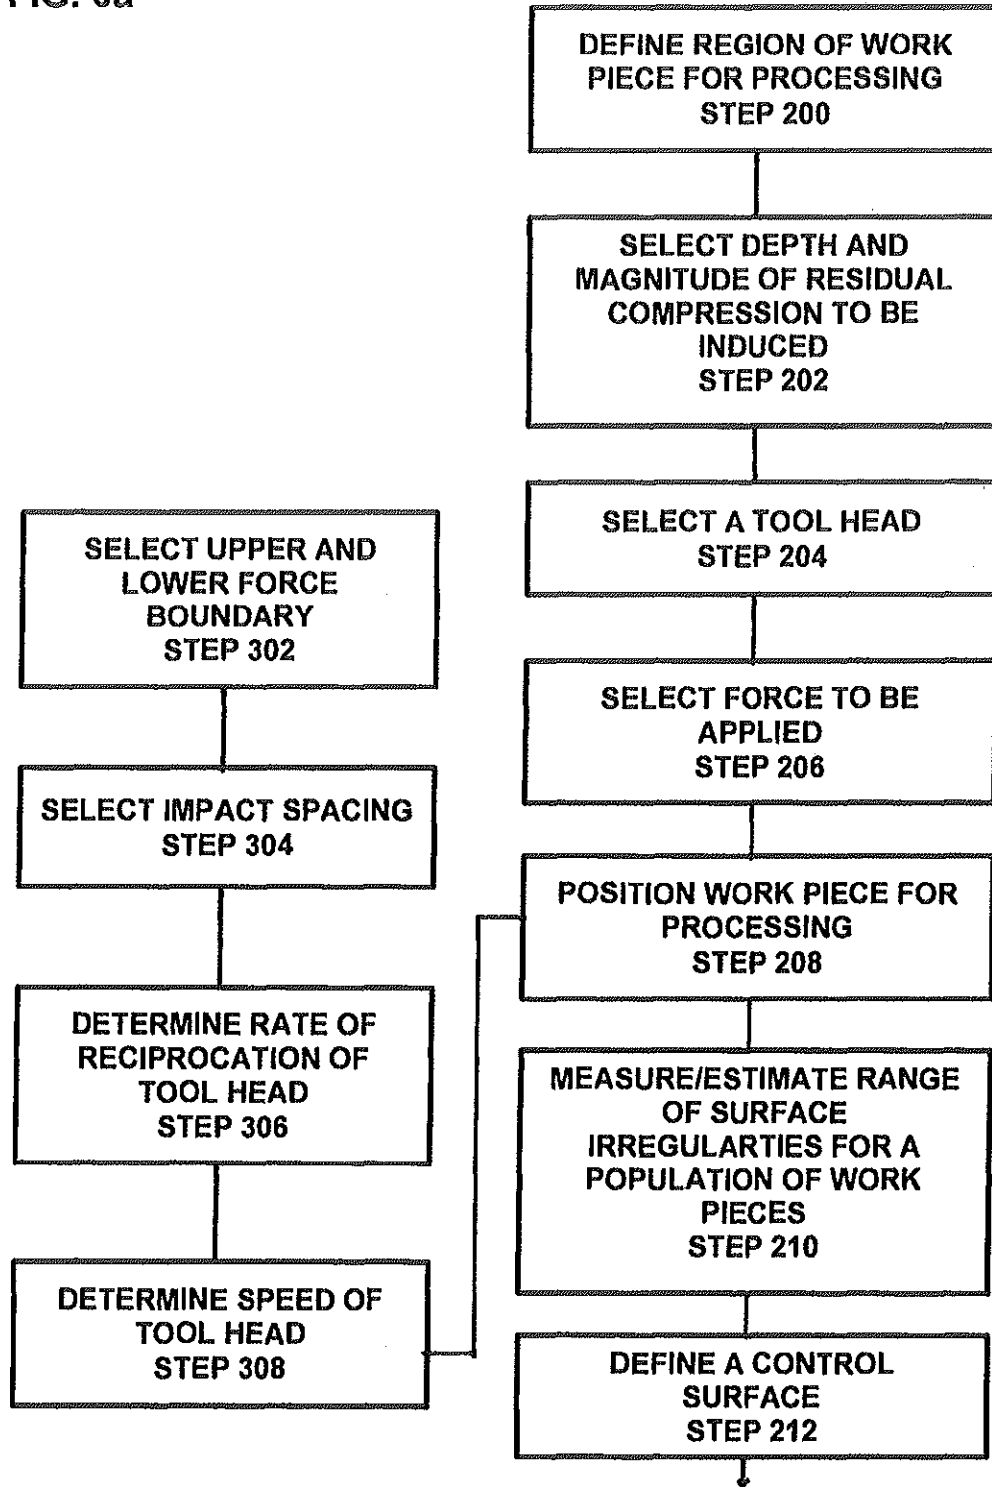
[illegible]

DEFINE REGION OF WORK PIECE FOR PROCESSING
STEP 200

SELECT DEPTH AND MAGNITUDE OF RESIDUAL COMPRESSION TO BE INDUCED
STEP 202

SELECT A TOOL HEAD
STEP 204

SELECT FORCE TO BE APPLIED
STEP 206

POSITION WORK PIECE FOR PROCESSING
STEP 208

MEASURE/ESTIMATE RANGE OF SURFACE IRREGULARTIES FOR A POPULATION OF WORK PIECES
STEP 210

DEFINE A CONTROL SURFACE
STEP 212

SELECT UPPER AND LOWER FORCE BOUNDARY
STEP 302

SELECT IMPACT SPACING
STEP 304

DETERMINE RATE OF RECIPROCATION OF TOOL HEAD
STEP 306

DETERMINE SPEED OF TOOL HEAD
STEP 308